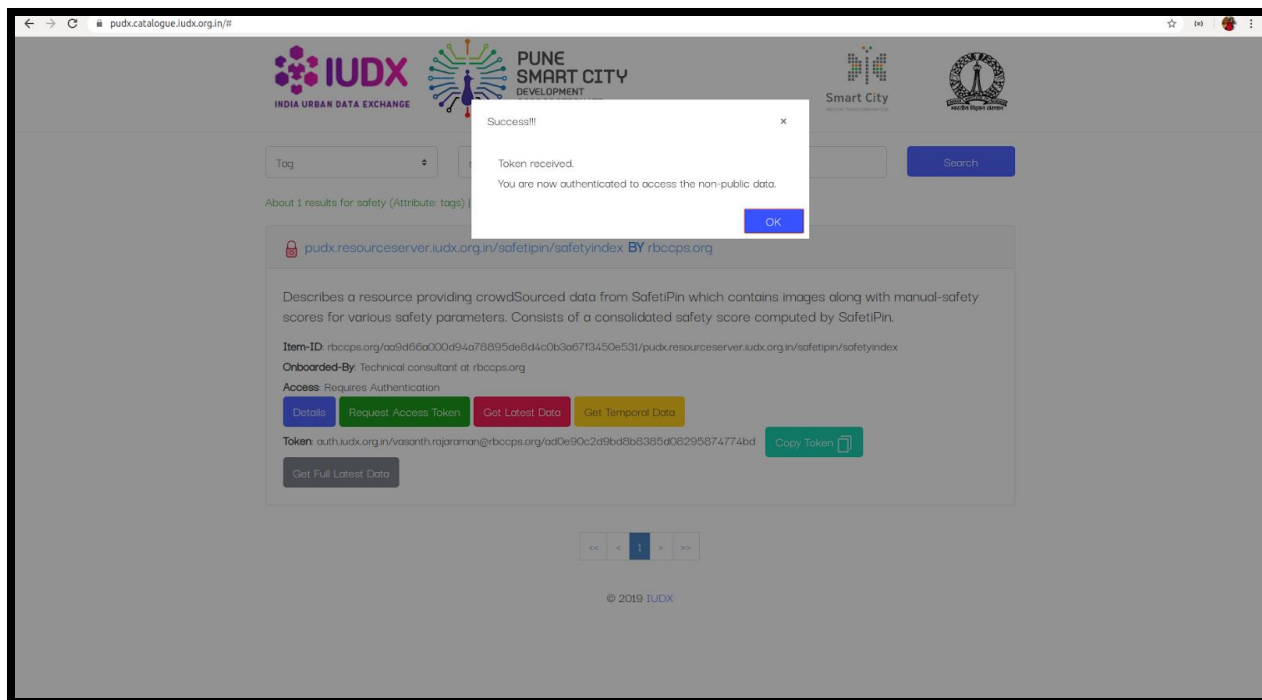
pudx.catalogue.iudx.org.in/#

IUDX
INDIA URBAN DATA EXCHANGE

PUNE
SMART CITY
DEVELOPMENT

Smart City

Tag

Search

About 1 results for safety (Attribute: tags)

Success!!!

×

Token received.

You are now authenticated to access the non-public data.

OK

pudx.resourceserver.iudx.org.in/safetipin/safetyindex BY rbccps.org

Describes a resource providing crowdSourced data from SafetiPin which contains images along with manual-safety scores for various safety parameters. Consists of a consolidated safety score computed by SafetiPin.

Item-ID: rbccps.org/aa9d66a000d94a78895de8d4c0b3a67f3450e531/pudx.resourceserver.iudx.org.in/safetipin/safetyindex

Onboarded-By: Technical consultant at rbccps.org

Access: Requires Authentication

Details

Request Access Token

Get Latest Data

Get Temporal Data

Token: auth.iudx.org.in/vasanth.rajaraman@rbccps.org/ad0e90c2d9bd8b8385d08295874774bd

Copy Token

Get Full Latest Data

<< < 1 > >>

© 2019 IUDX